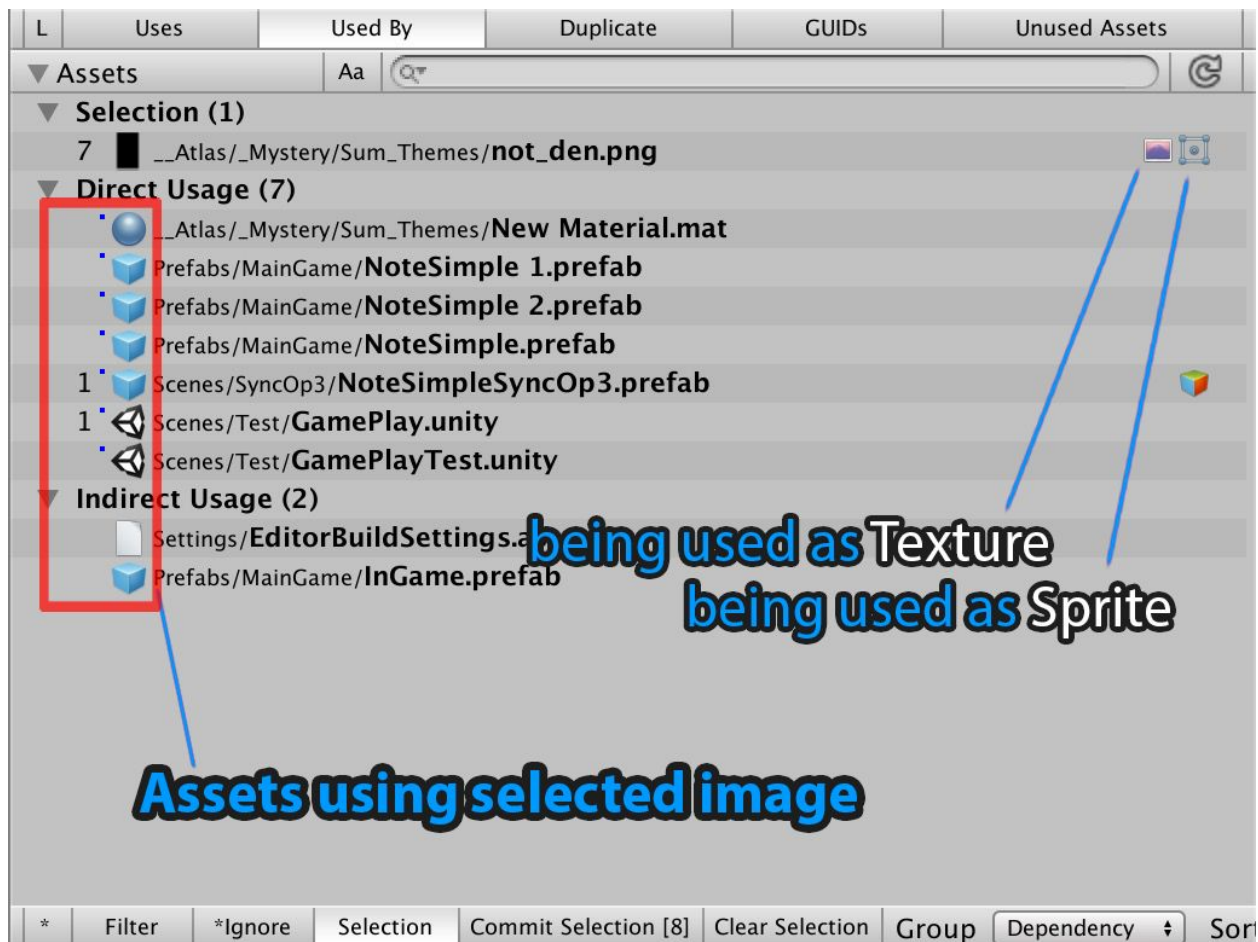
L | Uses | Used By | Duplicate | GUIDs | Unused Assets

Assets Aa

Selection (1)
7 __Atlas/_Mystery/Sum_Themes/not_den.png

Direct Usage (7)
__Atlas/_Mystery/Sum_Themes/New Material.mat
Prefabs/MainGame/NoteSimple 1.prefab
Prefabs/MainGame/NoteSimple 2.prefab
Prefabs/MainGame/NoteSimple.prefab
1 Scenes/SyncOp3/NoteSimpleSyncOp3.prefab
1 Scenes/Test/GamePlay.unity
Scenes/Test/GamePlayTest.unity

Indirect Usage (2)
Settings/EditorBuildSettings.a
Prefabs/MainGame/InGame.prefab

being used as Texture
being used as Sprite

Assets using selected image

* | Filter | *Ignore | Selection | Commit Selection [8] | Clear Selection | Group | Dependency | Sort